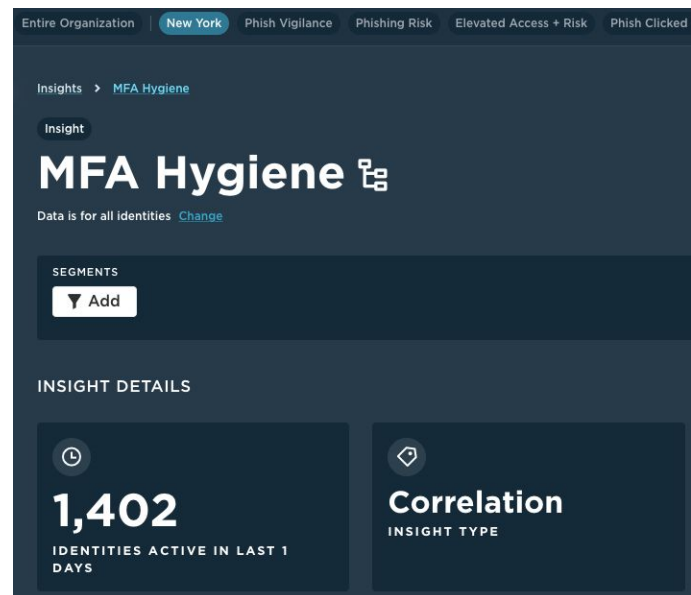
Entire Organization | New York Phish Vigilance Phishing Risk Elevated Access + Risk Phish Clicked

Insights > MFA Hygiene

Insight

MFA Hygiene

Data is for all identities Change

SEGMENTS

Add

INSIGHT DETAILS

1,402

IDENTITIES ACTIVE IN LAST 1 DAYS

Correlation

INSIGHT TYPE